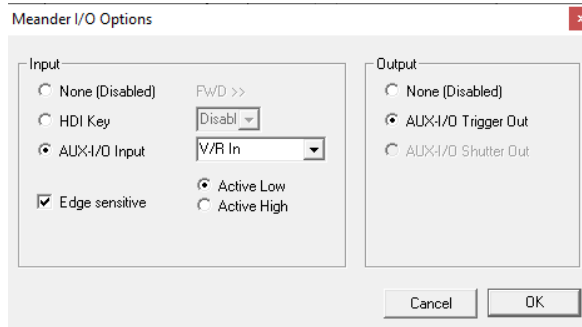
Meander I/O Options

Input

None (Disabled)

FWD >>

HDI Key

Disabl

AUX-I/O Input

V/R In

Edge sensitive

Active Low

Active High

Output

None (Disabled)

AUX-I/O Trigger Out

AUX-I/O Shutter Out

Cancel

OK